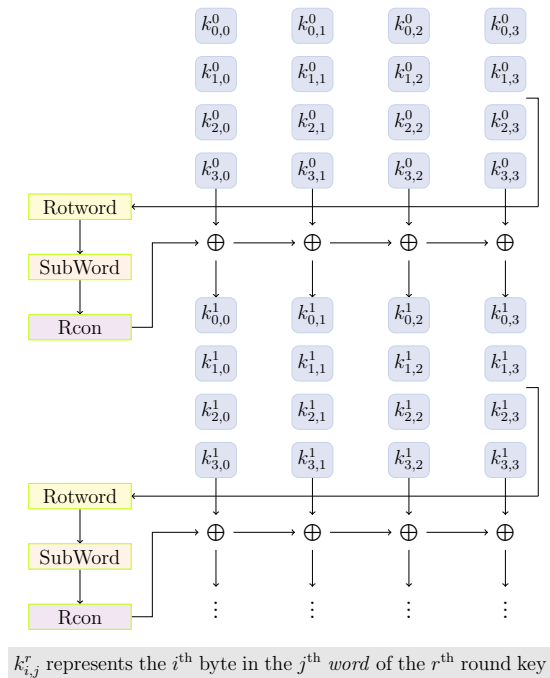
| $k^0_{0,0}$ | $k^0_{0,1}$ | $k^0_{0,2}$ | $k^0_{0,3}$ |
|---|---|---|---|
| $k^0_{1,0}$ | $k^0_{1,1}$ | $k^0_{1,2}$ | $k^0_{1,3}$ |
| $k^0_{2,0}$ | $k^0_{2,1}$ | $k^0_{2,2}$ | $k^0_{2,3}$ |
| $k^0_{3,0}$ | $k^0_{3,1}$ | $k^0_{3,2}$ | $k^0_{3,3}$ |

Rotword

SubWord

Rcon

$\oplus$ $\oplus$ $\oplus$ $\oplus$

| $k^1_{0,0}$ | $k^1_{0,1}$ | $k^1_{0,2}$ | $k^1_{0,3}$ |
|---|---|---|---|
| $k^1_{1,0}$ | $k^1_{1,1}$ | $k^1_{1,2}$ | $k^1_{1,3}$ |
| $k^1_{2,0}$ | $k^1_{2,1}$ | $k^1_{2,2}$ | $k^1_{2,3}$ |
| $k^1_{3,0}$ | $k^1_{3,1}$ | $k^1_{3,2}$ | $k^1_{3,3}$ |

Rotword

SubWord

Rcon

$\oplus$ $\oplus$ $\oplus$ $\oplus$

$\vdots$ $\vdots$ $\vdots$ $\vdots$

$k^r_{i,j}$ represents the $i^{\text{th}}$ byte in the $j^{\text{th}}$ *word* of the $r^{\text{th}}$ round key